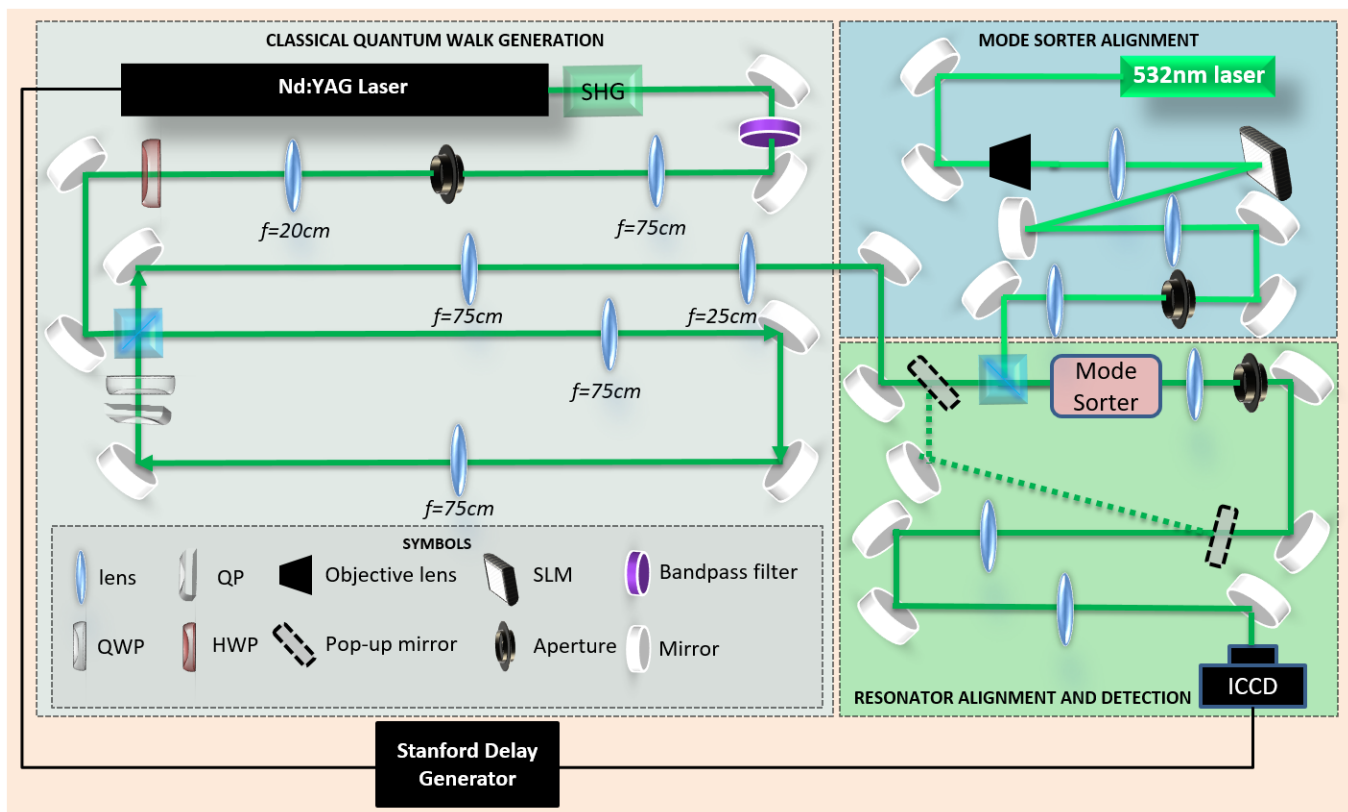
CLASSICAL QUANTUM WALK GENERATION

Nd:YAG Laser

SHG

f=20cm

f=75cm

f=75cm

f=25cm

f=75cm

f=75cm

MODE SORTER ALIGNMENT

532nm laser

Mode Sorter

RESONATOR ALIGNMENT AND DETECTION

ICCD

SYMBOLS

lens

QP

Objective lens

SLM

Bandpass filter

QWP

HWP

Pop-up mirror

Aperture

Mirror

Stanford Delay Generator